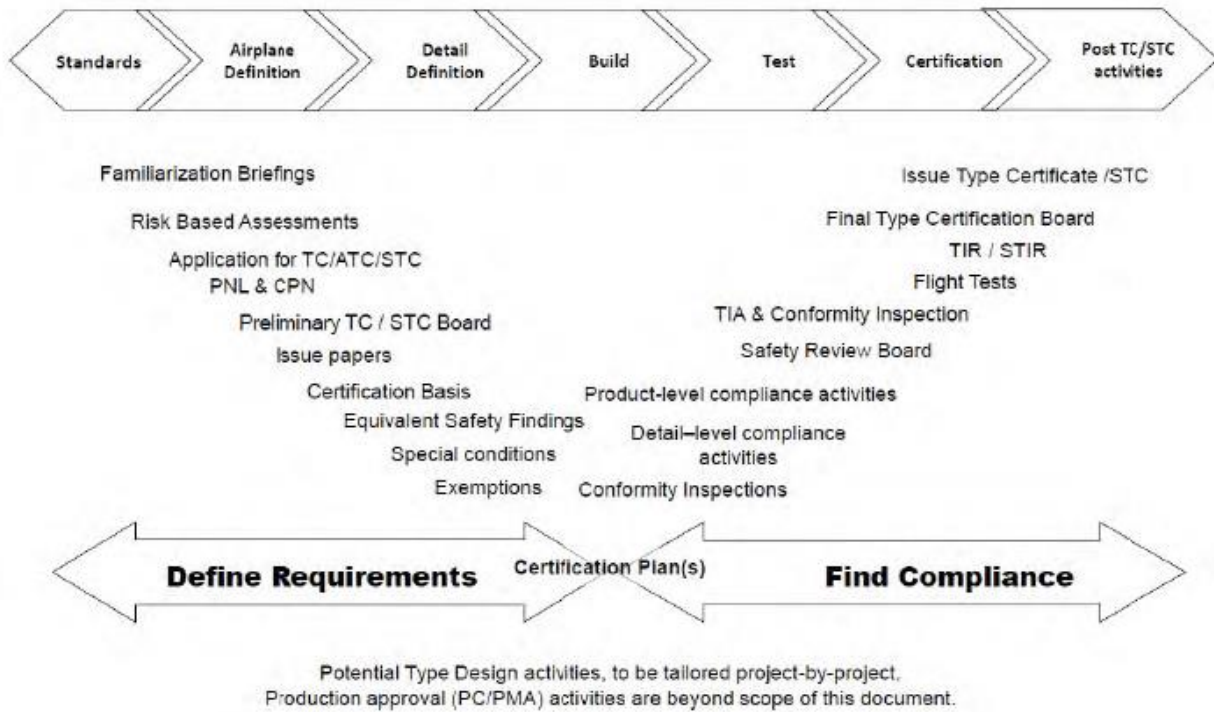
Standards

Airplane Definition

Detail Definition

Build

Test

Certification

Post TC/STC activities

Familiarization Briefings

Risk Based Assessments

Application for TC/ATC/STC
PNL & CPN

Preliminary TC / STC Board

Issue papers

Certification Basis

Equivalent Safety Findings

Special conditions

Exemptions

Issue Type Certificate /STC

Final Type Certification Board

TIR / STIR

Flight Tests

TIA & Conformity Inspection

Safety Review Board

Product-level compliance activities

Detail–level compliance activities

Conformity Inspections

Define Requirements

Certification Plan(s)

Find Compliance

Potential Type Design activities, to be tailored project-by-project.
Production approval (PC/PMA) activities are beyond scope of this document.